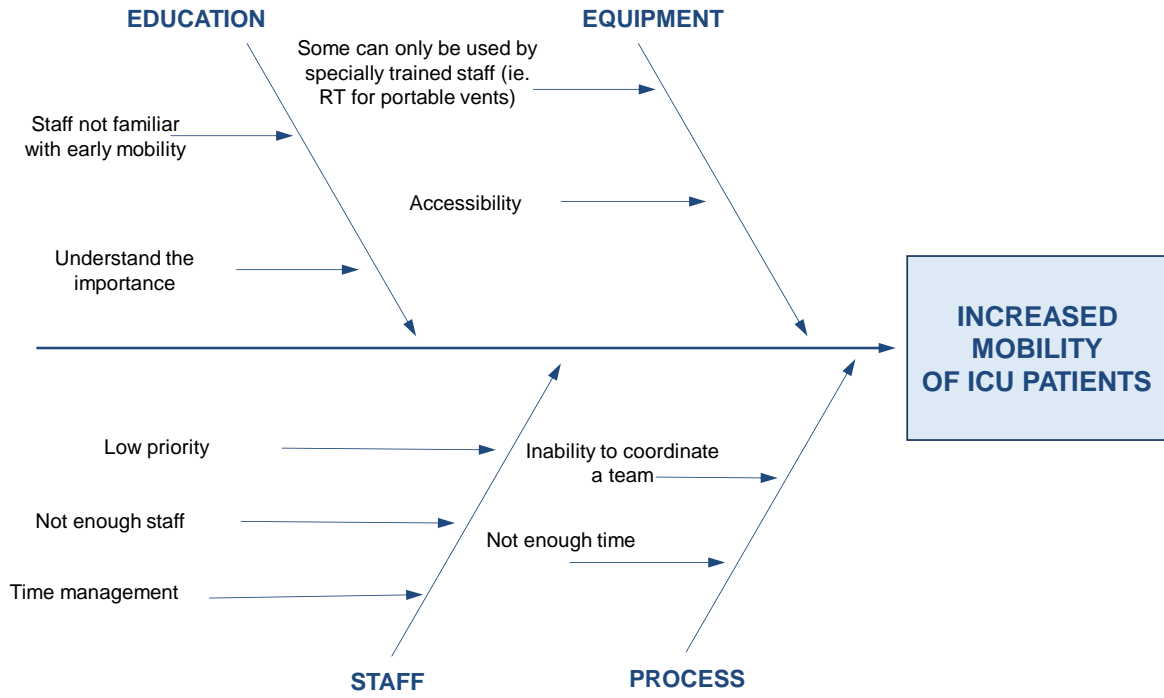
EDUCATION

EQUIPMENT

Some can only be used by specially trained staff (ie. RT for portable vents)

Staff not familiar with early mobility

Accessibility

Understand the importance

INCREASED MOBILITY OF ICU PATIENTS

Low priority

Inability to coordinate a team

Not enough staff

Not enough time

Time management

STAFF

PROCESS